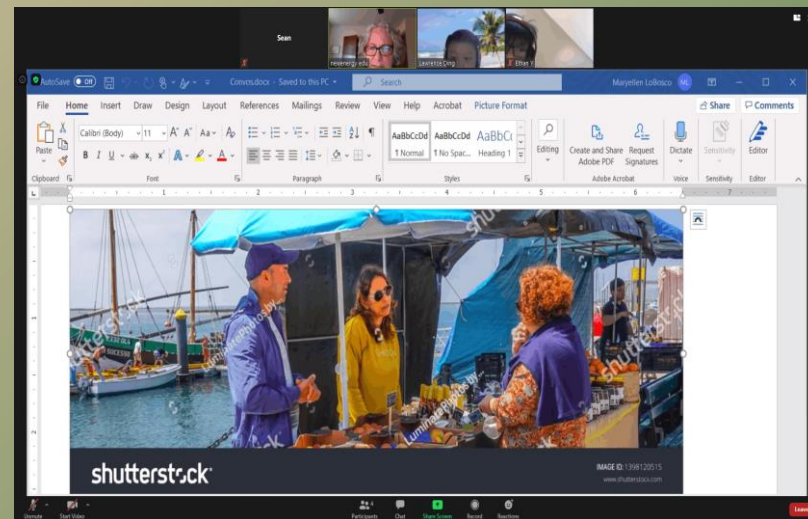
Sean

neweraegy edu

Lauriette Ding

Ethan Y

AutoSave Off Convos.docx - Saved to this PC Search Maryellen LoBosco ML

File Home Insert Draw Design Layout References Mailings Review View Help Acrobat Picture Format Share Comments

Paste Calibri (Body) 11 A A Aa

B I U ab x x A

AaBbCcDd 1 Normal AaBbCcDd 1 No Spac... AaBbCc Heading 1

Editing Create and Share Adobe PDF Request Signatures Dictate Sensitivity Editor

Clipboard Font Paragraph Styles Adobe Acrobat Voice Sensitivity Editor

shutterstock

shutterstock

IMAGE ID: 1398120515
www.shutterstock.com

Unmute Start Video Participants Chat Share Screen Record Reactions Leave